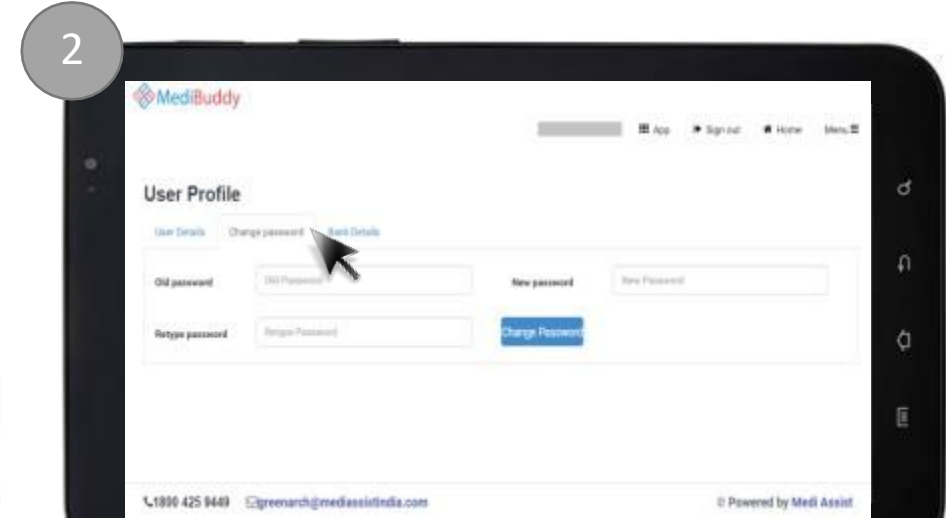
2

MediBuddy

App Sign out Home Menu

User Profile

User Details Change password Bank Details

Old password Old Password New password New Password

Retype password Retype Password Change Password

1800 425 9449 greenarch@mediassistindia.com © Powered by Medi Assist